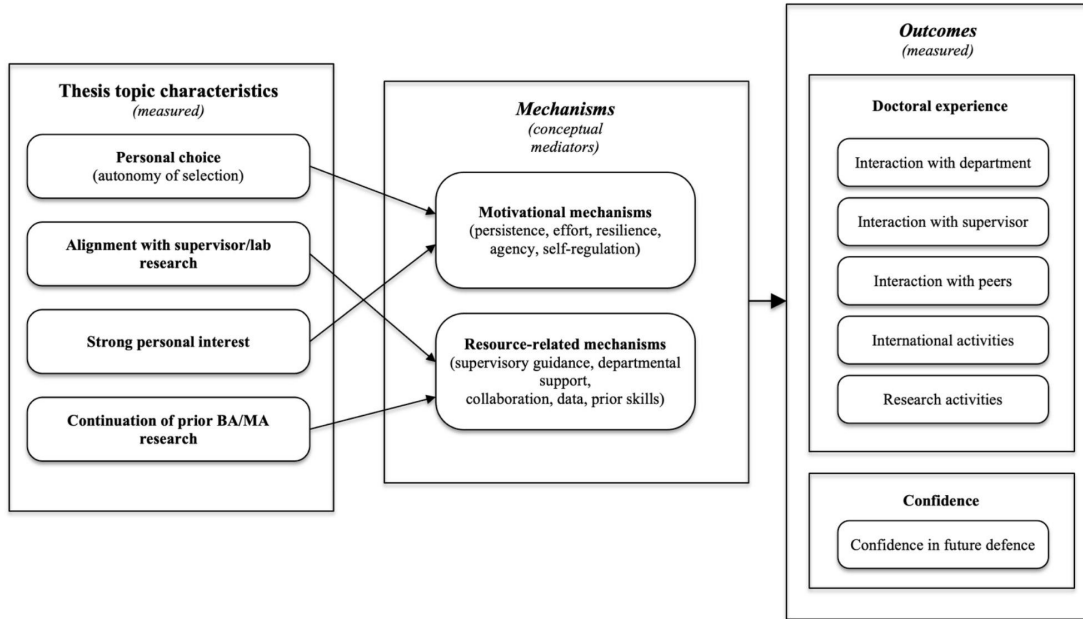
Thesis topic characteristics
(measured)

Personal choice
(autonomy of selection)

Alignment with supervisor/lab research

Strong personal interest

Continuation of prior BA/MA research

Mechanisms
(conceptual mediators)

Motivational mechanisms
(persistence, effort, resilience, agency, self-regulation)

Resource-related mechanisms
(supervisory guidance, departmental support, collaboration, data, prior skills)

Outcomes
(measured)

Doctoral experience

Interaction with department

Interaction with supervisor

Interaction with peers

International activities

Research activities

Confidence

Confidence in future defence